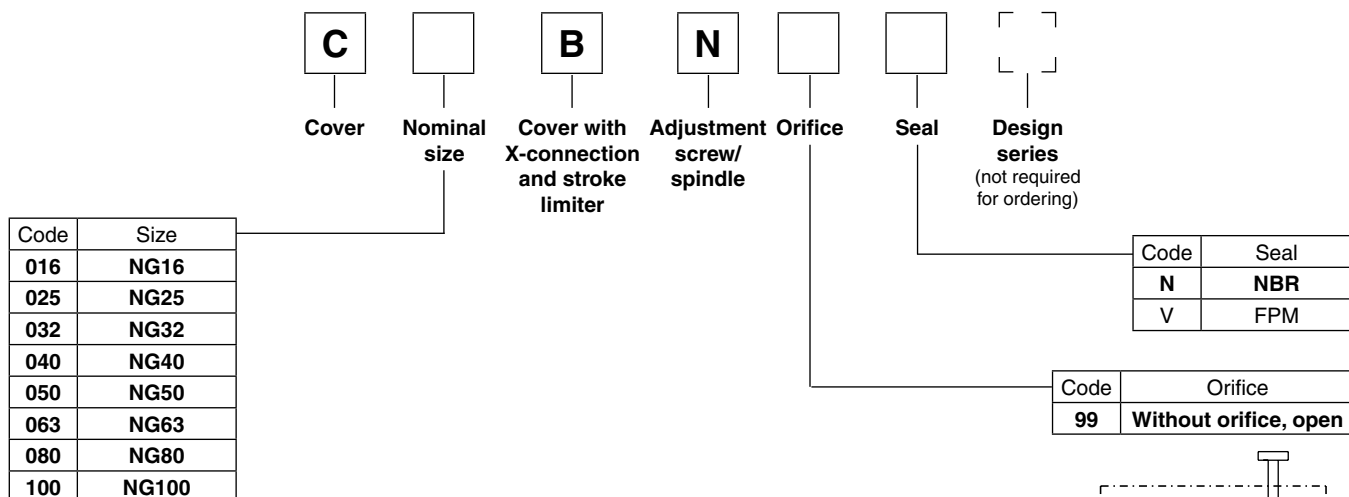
C

B

N

Cover

Nominal size

Cover with X-connection and stroke limiter

Adjustment screw/ spindle

Orifice

Seal

Design series (not required for ordering)

| Code | Size |
|---|---|
| 016 | NG16 |
| 025 | NG25 |
| 032 | NG32 |
| 040 | NG40 |
| 050 | NG50 |
| 063 | NG63 |
| 080 | NG80 |
| 100 | NG100 |

| Code | Seal |
|---|---|
| N | NBR |
| V | FPM |

| Code | Orifice |
|---|---|
| 99 | Without orifice, open |